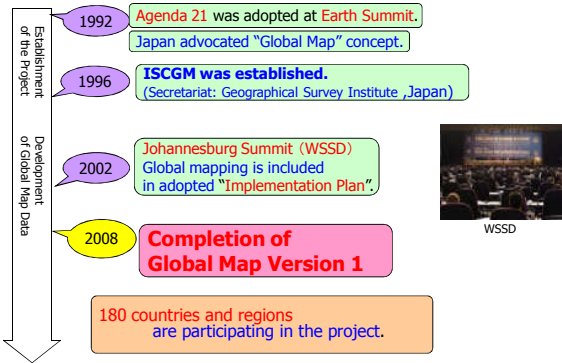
Establishment of the Project

Development of Global Map Data

1992

Agenda 21 was adopted at Earth Summit.

Japan advocated "Global Map" concept.

1996

ISCGM was established.
(Secretariat: Geographical Survey Institute ,Japan)

2002

Johannesburg Summit（WSSD）
Global mapping is included in adopted "Implementation Plan".

WSSD

2008

Completion of Global Map Version 1

180 countries and regions are participating in the project.